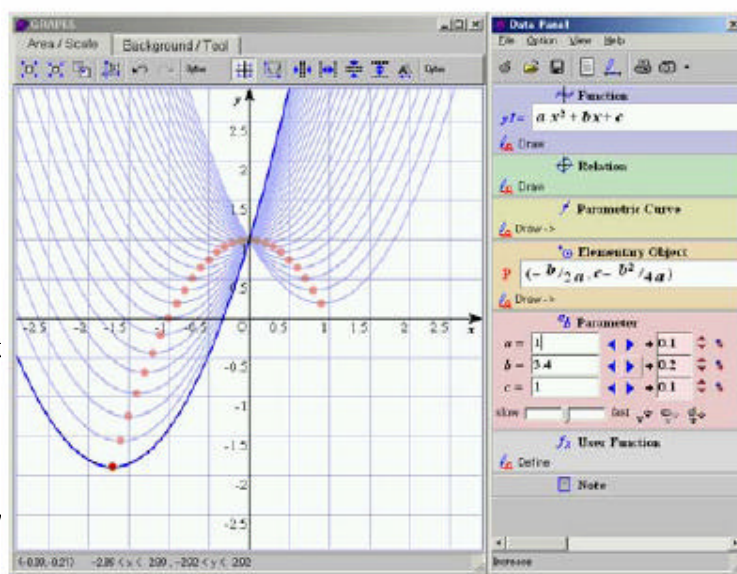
GRAPES

Area / Scale
Background / Tool

Option
Option

y
2.5
2
1.5
1
0.5
-2.5
-2
-1.5
-1
-0.5
0
0.5
1
1.5
2
2.5
x
-0.5
-1
-1.5
-2
-2.5

(-0.39, -0.21)   -2.86 < x < 2.99 , -2.92 < y < 2.92

Data Panel

File   Option   View   Help

Function
$y1=$ $a\,x^2+b\,x+c$
Draw

Relation
Draw

Parametric Curve
Draw->

Elementary Object
P $(-\,b/_{2\,a},\,c-\,b^2/_{4\,a})$
Draw->

Parameter
$a$ = 1   0.1
$b$ = 3.4   0.2
$c$ = 1   0.1
slow   fast

User Function
Define

Note

Increase